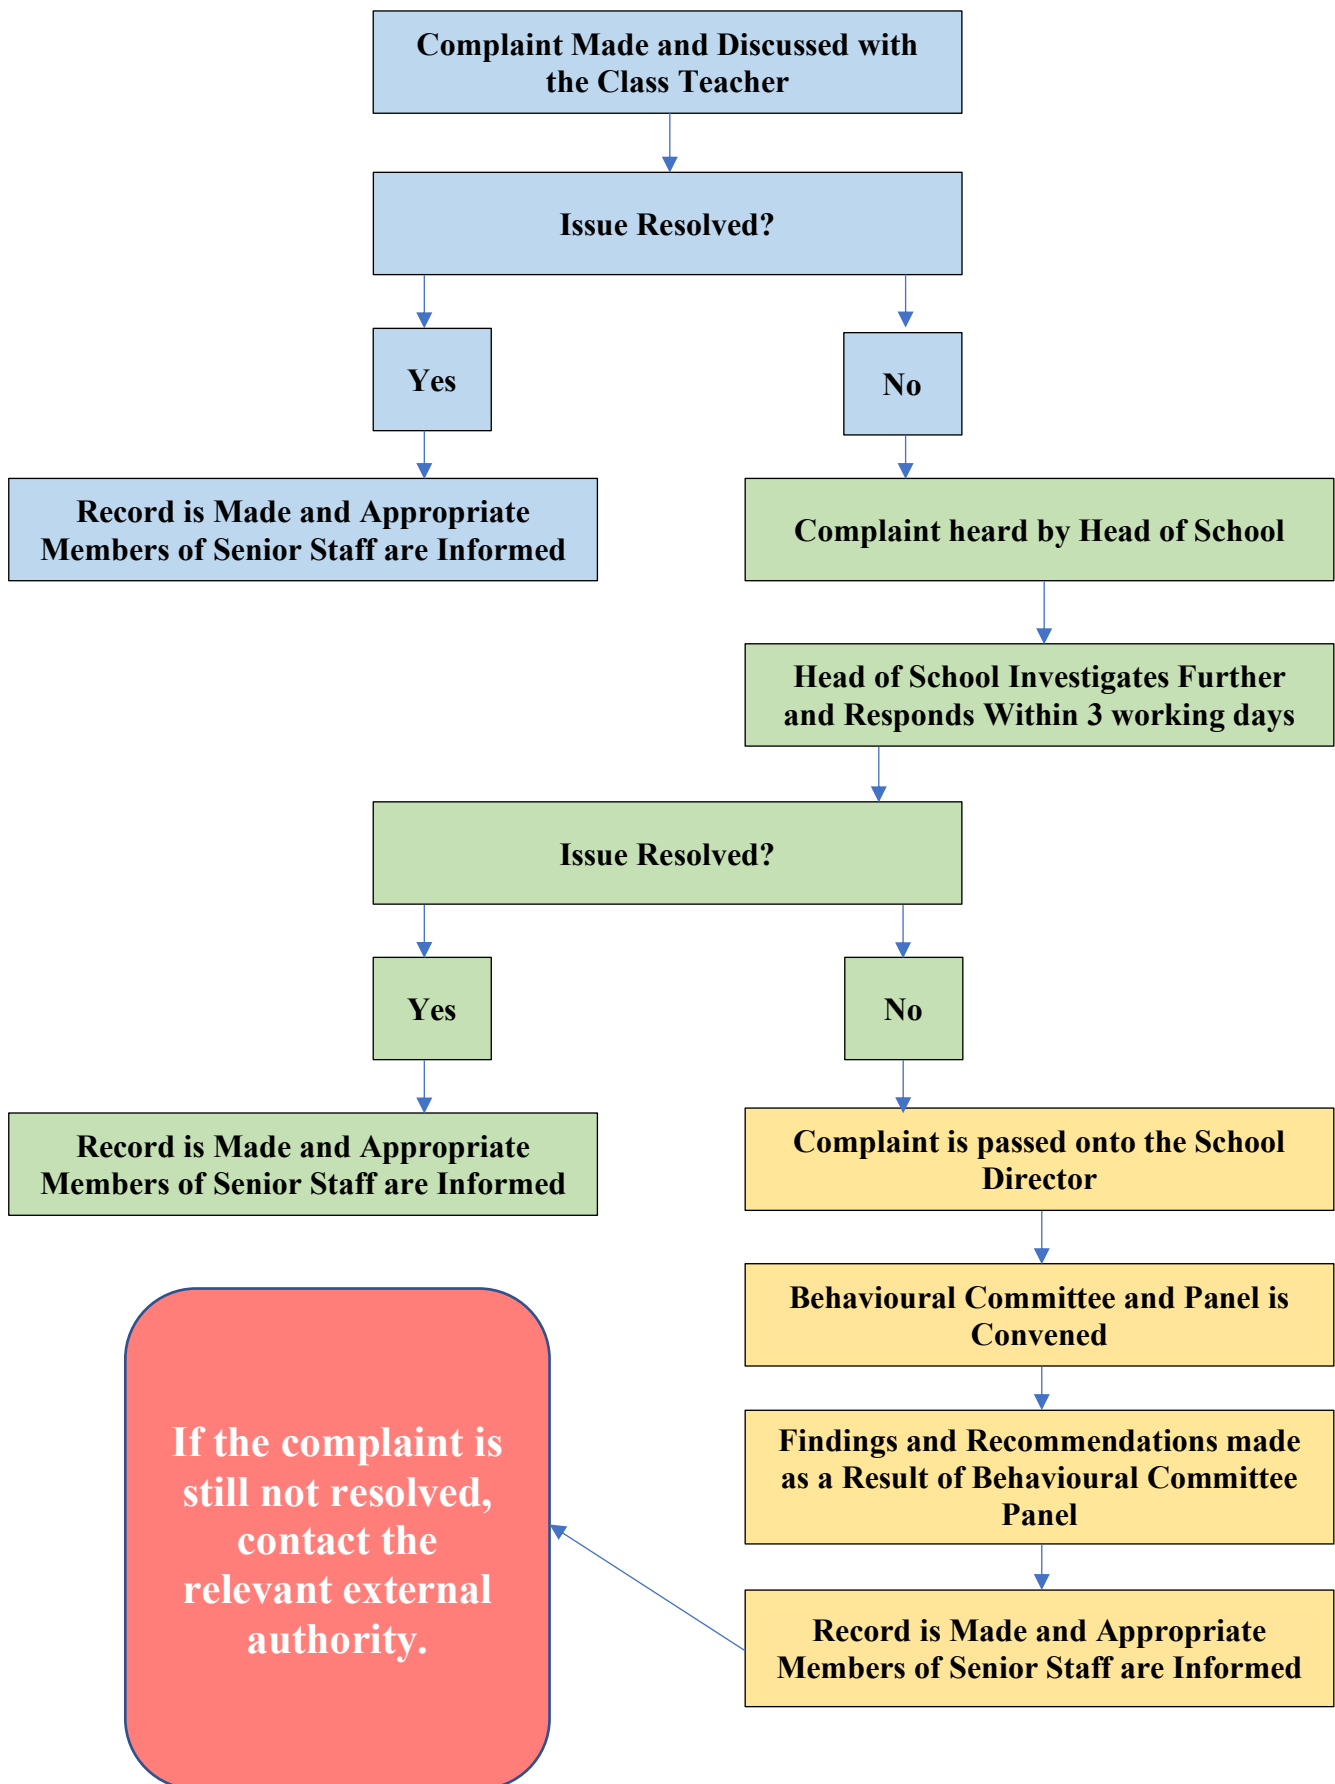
Complaint Made and Discussed with the Class Teacher

Issue Resolved?

Yes

No

Record is Made and Appropriate Members of Senior Staff are Informed

Complaint heard by Head of School

Head of School Investigates Further and Responds Within 3 working days

Issue Resolved?

Yes

No

Record is Made and Appropriate Members of Senior Staff are Informed

Complaint is passed onto the School Director

Behavioural Committee and Panel is Convened

Findings and Recommendations made as a Result of Behavioural Committee Panel

Record is Made and Appropriate Members of Senior Staff are Informed

If the complaint is still not resolved, contact the relevant external authority.